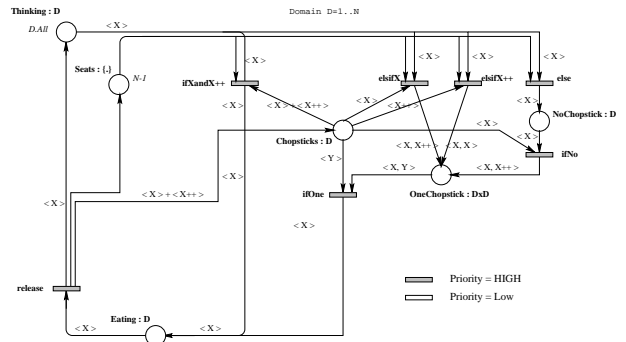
Thinking : D

D.All

< X >

Domain D=1..N

Seats : {.}

N-1

< X >

ifXandX++

< X >

< X > + < X++ >

< X >

< X >

elsifX

< X >

elsifX++

< X >

else

< X >

NoChopstick : D

Chopsticks : D

< X >

< X, X++ >

< X, X >

< X, X++ >

< X, X++ >

ifNo

< Y >

< X, Y >

ifOne

OneChopstick : DxD

< X > + < X++ >

< X >

< X >

< X >

< X >

release

Priority = HIGH

Priority = Low

Eating : D

< X >

< X >